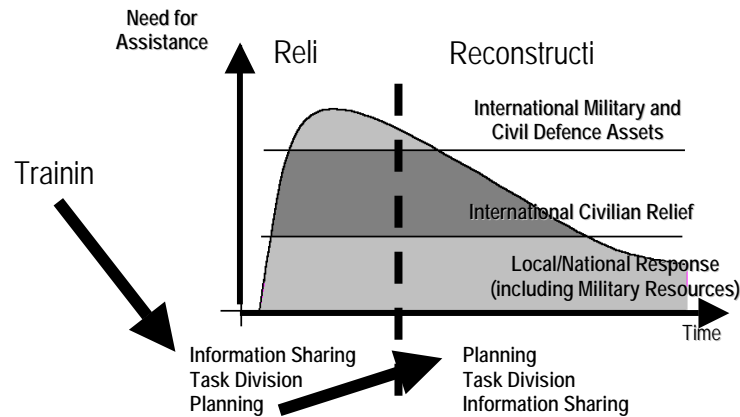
Need for Assistance

Reli

Reconstructi

International Military and Civil Defence Assets

Trainin

International Civilian Relief

Local/National Response (including Military Resources)

Time

Information Sharing
Task Division
Planning

Planning
Task Division
Information Sharing